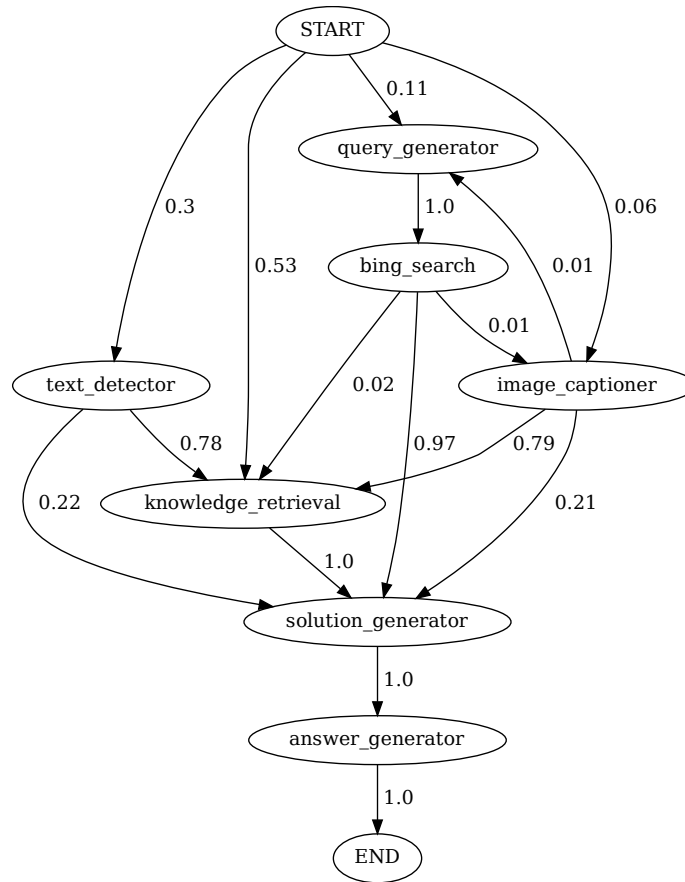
START

0.11

query_generator

0.3

1.0

0.06

0.53

bing_search

0.01

0.01

text_detector

0.02

image_captioner

0.78

0.97

0.79

0.22

knowledge_retrieval

0.21

1.0

solution_generator

1.0

answer_generator

1.0

END